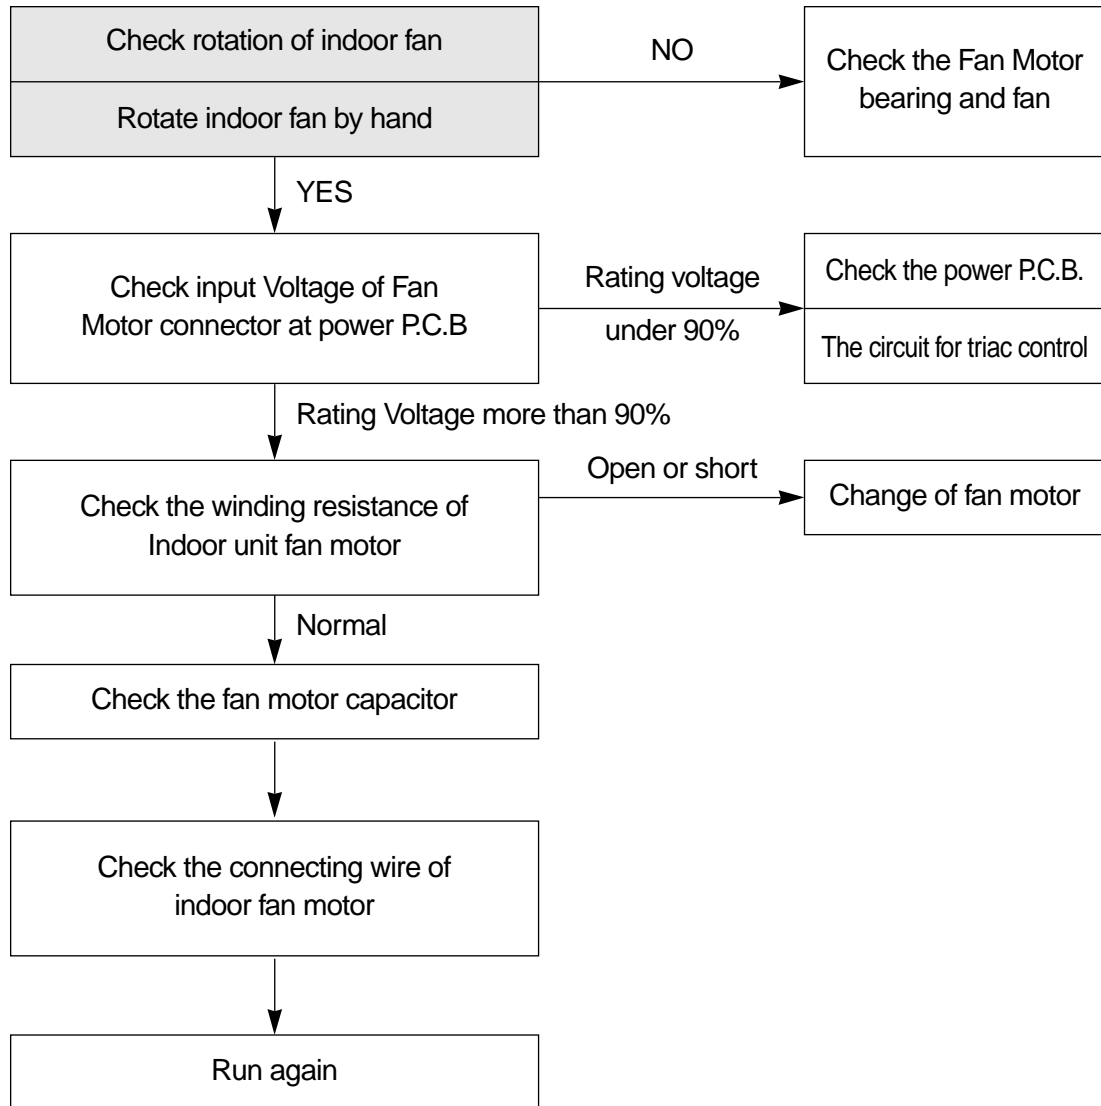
Check rotation of indoor fan

Rotate indoor fan by hand

NO

Check the Fan Motor bearing and fan

YES

Check input Voltage of Fan Motor connector at power P.C.B

Rating voltage under 90%

Check the power P.C.B.

The circuit for triac control

Rating Voltage more than 90%

Check the winding resistance of Indoor unit fan motor

Open or short

Change of fan motor

Normal

Check the fan motor capacitor

Check the connecting wire of indoor fan motor

Run again